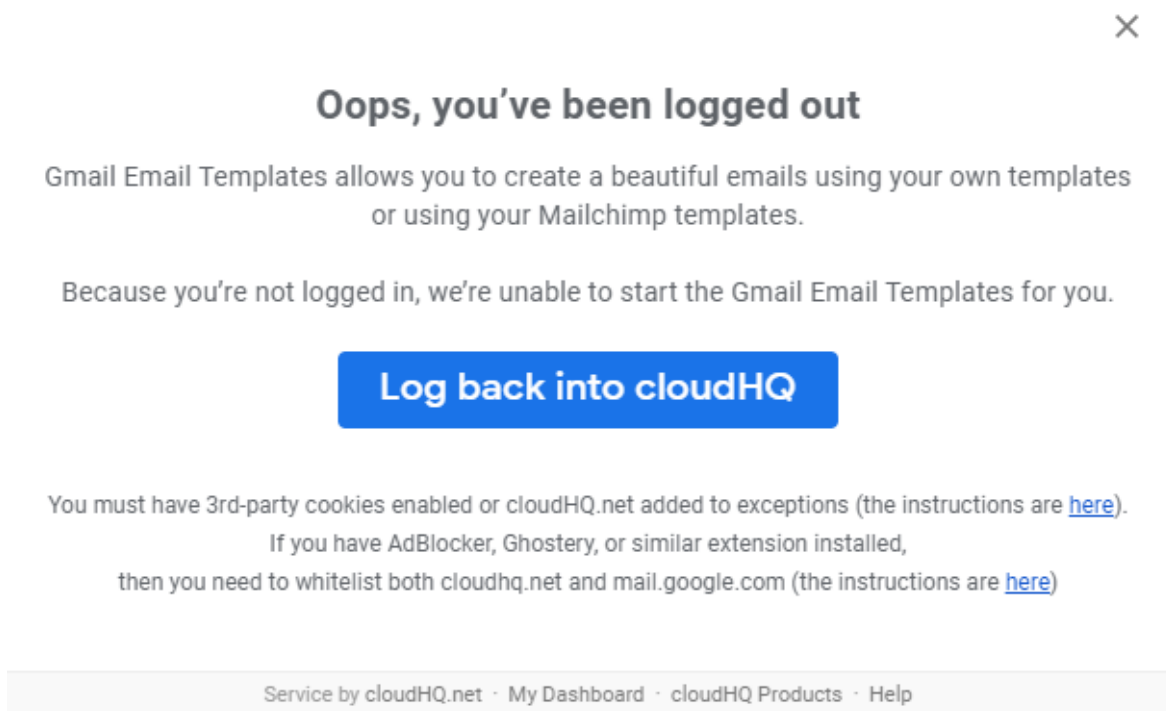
×

Oops, you’ve been logged out

Gmail Email Templates allows you to create a beautiful emails using your own templates or using your Mailchimp templates.

Because you’re not logged in, we’re unable to start the Gmail Email Templates for you.

Log back into cloudHQ

You must have 3rd-party cookies enabled or cloudHQ.net added to exceptions (the instructions are here).
If you have AdBlocker, Ghostery, or similar extension installed,
then you need to whitelist both cloudhq.net and mail.google.com (the instructions are here)

Service by cloudHQ.net · My Dashboard · cloudHQ Products · Help